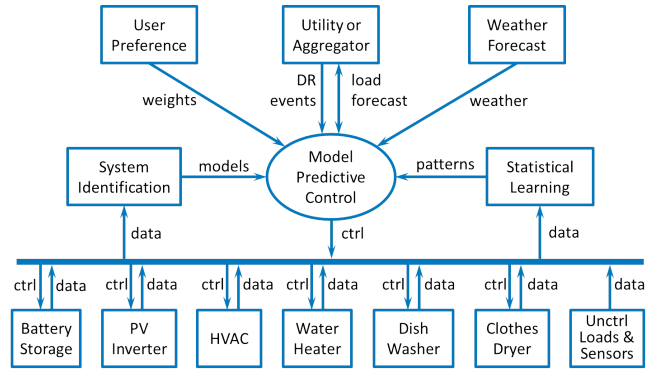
User Preference

Utility or Aggregator

Weather Forecast

weights

DR events

load forecast

weather

System Identification

models

Model Predictive Control

patterns

Statistical Learning

data

ctrl

data

ctrl

data

ctrl

data

ctrl

data

ctrl

data

ctrl

data

ctrl

data

data

Battery Storage

PV Inverter

HVAC

Water Heater

Dish Washer

Clothes Dryer

Unctrl Loads & Sensors